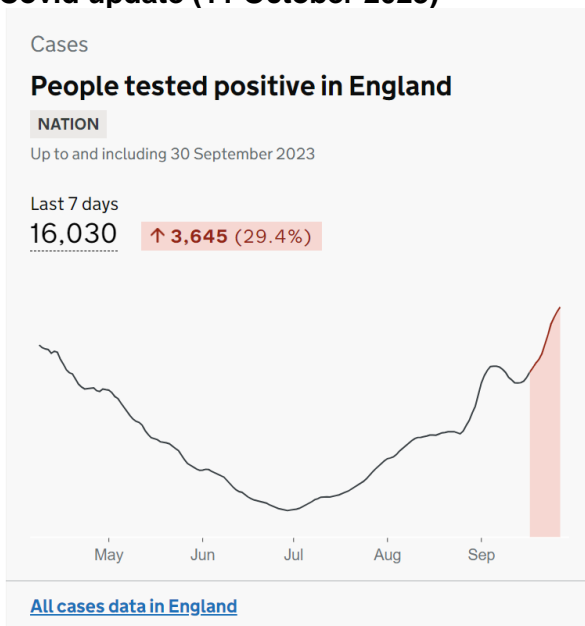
Covid update (11 October 2023)

Cases

People tested positive in England

NATION

Up to and including 30 September 2023

Last 7 days
16,030 ↑ 3,645 (29.4%)

May Jun Jul Aug Sep

All cases data in England